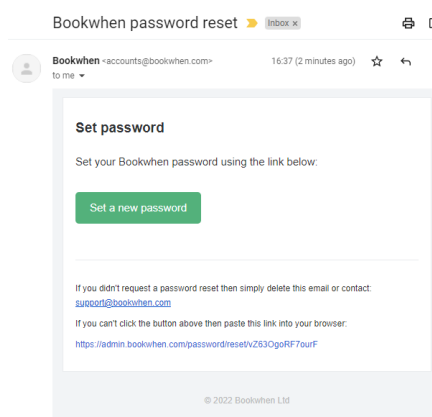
Bookwhen password reset Inbox ×

Bookwhen <accounts@bookwhen.com>
to me

16:37 (2 minutes ago)

Set password

Set your Bookwhen password using the link below:

Set a new password

If you didn't request a password reset then simply delete this email or contact: support@bookwhen.com

If you can't click the button above then paste this link into your browser:

https://admin.bookwhen.com/password/reset/vZ63OgoRF7ourF

© 2022 Bookwhen Ltd